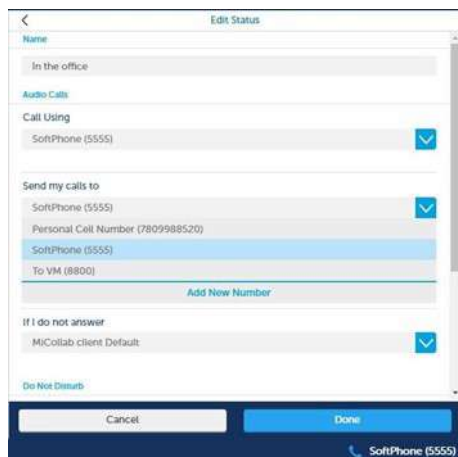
<
Edit Status

Name

In the office

Audio Calls

Call Using

SoftPhone (5555)

Send my calls to

SoftPhone (5555)

Personal Cell Number (7809988520)

SoftPhone (5555)

To VM (8800)

Add New Number

If I do not answer

MiCollab client Default

Do Not Disturb

Cancel

Done

SoftPhone (5555)